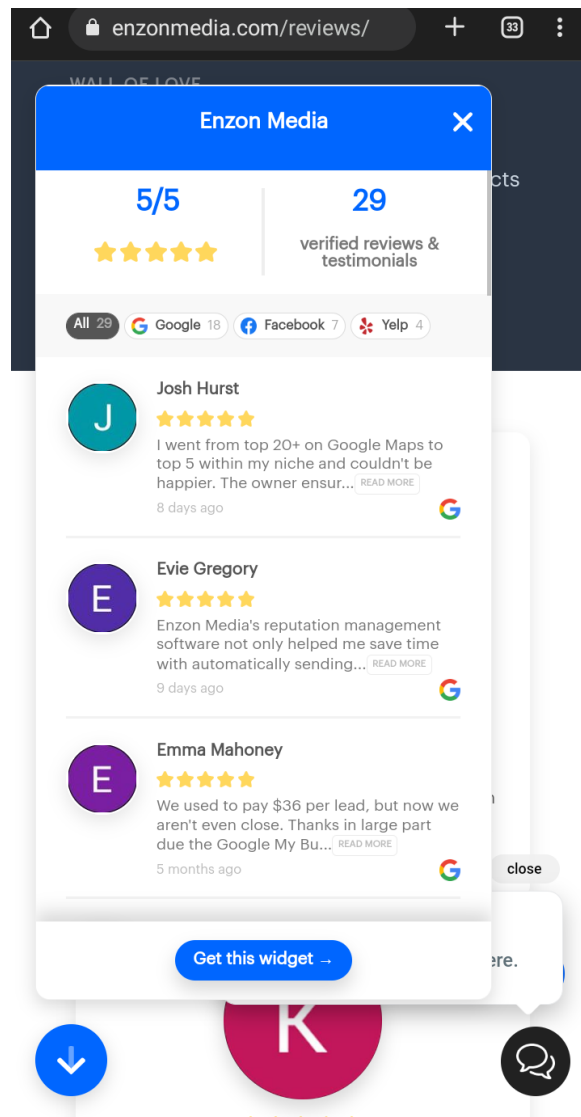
enzonmedia.com/reviews/

33

WALL OF LOVE

Enzon Media

5/5

29

verified reviews & testimonials

cts

All 29 Google 18 Facebook 7 Yelp 4

J

Josh Hurst

I went from top 20+ on Google Maps to top 5 within my niche and couldn't be happier. The owner ensur... READ MORE

8 days ago

E

Evie Gregory

Enzon Media's reputation management software not only helped me save time with automatically sending... READ MORE

9 days ago

E

Emma Mahoney

We used to pay $36 per lead, but now we aren't even close. Thanks in large part due the Google My Bu... READ MORE

5 months ago

close

Get this widget →

ere.

K